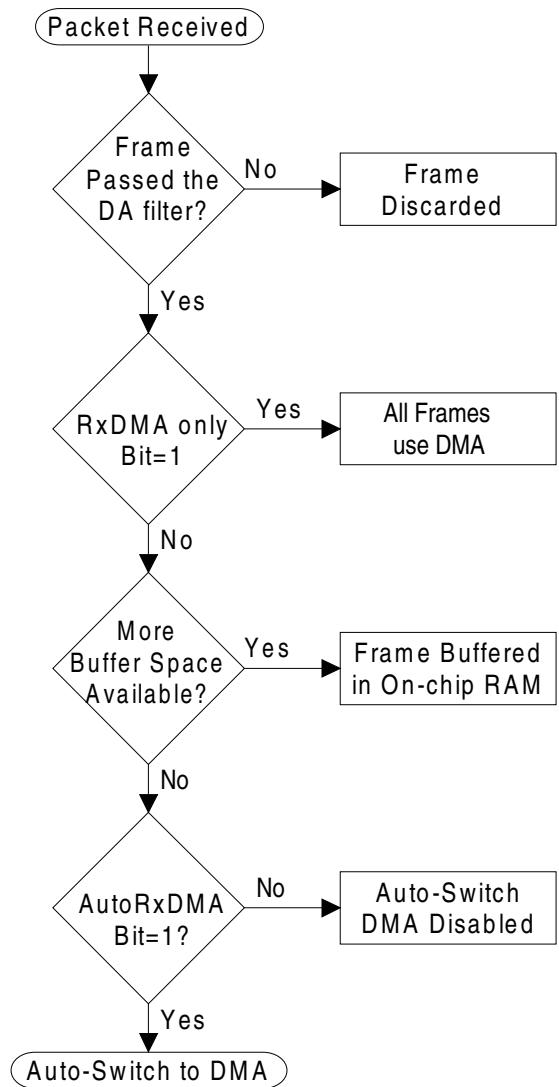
Packet Received

Frame Passed the DA filter?

No

Frame Discarded

Yes

RxDMA only Bit=1

Yes

All Frames use DMA

No

More Buffer Space Available?

Yes

Frame Buffered in On-chip RAM

No

AutoRxDMA Bit=1?

No

Auto-Switch DMA Disabled

Yes

Auto-Switch to DMA